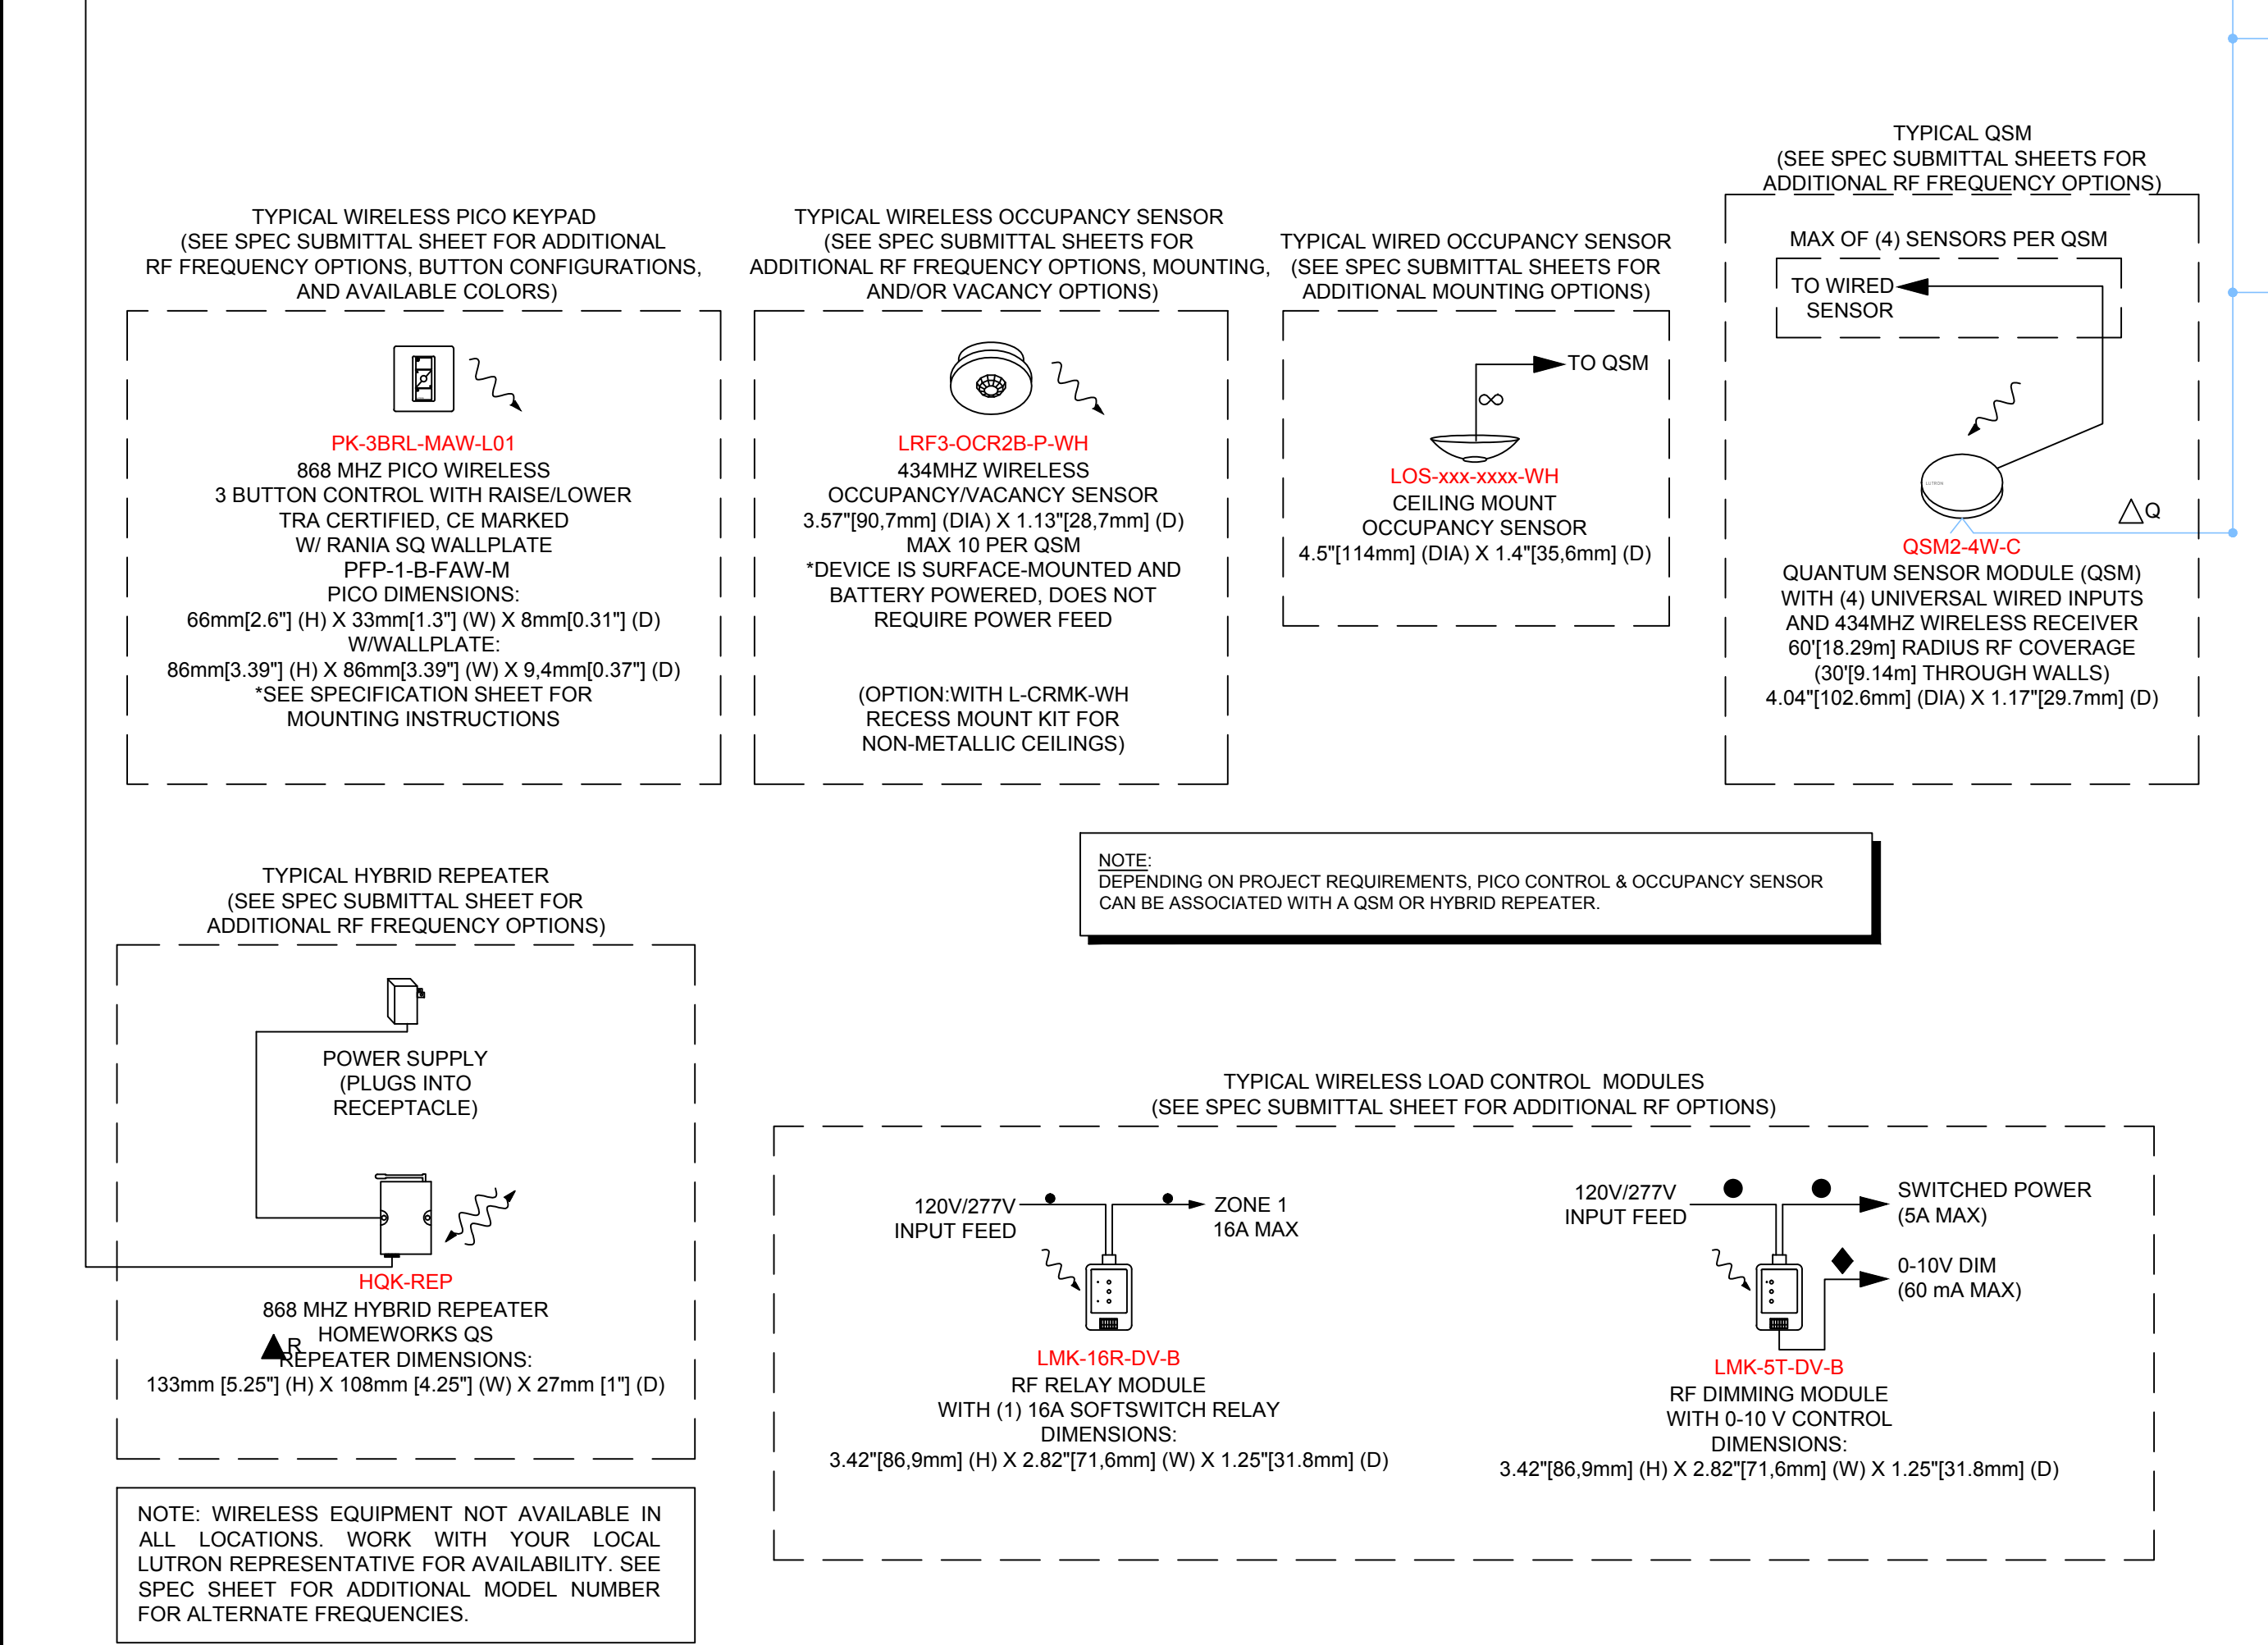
TYPICAL WIRELESS PICO KEYPAD
(SEE SPEC SUBMITTAL SHEET FOR ADDITIONAL RF FREQUENCY OPTIONS, BUTTON CONFIGURATIONS, AND AVAILABLE COLORS)

PK-3BRL-MAW-L01
868 MHZ PICO WIRELESS
3 BUTTON CONTROL WITH RAISE/LOWER
TRA CERTIFIED, CE MARKED
W/ RANIA SQ WALLPLATE
PFP-1-B-FAW-M
PICO DIMENSIONS:
66mm[2.6"] (H) X 33mm[1.3"] (W) X 8mm[0.31"] (D)
W/WALLPLATE:
86mm[3.39"] (H) X 86mm[3.39"] (W) X 9,4mm[0.37"] (D)
*SEE SPECIFICATION SHEET FOR MOUNTING INSTRUCTIONS

TYPICAL WIRELESS OCCUPANCY SENSOR
(SEE SPEC SUBMITTAL SHEETS FOR ADDITIONAL RF FREQUENCY OPTIONS, MOUNTING, AND/OR VACANCY OPTIONS)

LRF3-OCR2B-P-WH
434MHZ WIRELESS
OCCUPANCY/VACANCY SENSOR
3.57"[90,7mm] (DIA) X 1.13"[28,7mm] (D)
MAX 10 PER QSM
*DEVICE IS SURFACE-MOUNTED AND BATTERY POWERED, DOES NOT REQUIRE POWER FEED

(OPTION:WITH L-CRMK-WH RECESS MOUNT KIT FOR NON-METALLIC CEILINGS)

TYPICAL WIRED OCCUPANCY SENSOR
(SEE SPEC SUBMITTAL SHEETS FOR ADDITIONAL MOUNTING OPTIONS)

TO QSM
LOS-xxx-xxxx-WH
CEILING MOUNT
OCCUPANCY SENSOR
4.5"[114mm] (DIA) X 1.4"[35,6mm] (D)

TYPICAL QSM
(SEE SPEC SUBMITTAL SHEETS FOR ADDITIONAL RF FREQUENCY OPTIONS)

MAX OF (4) SENSORS PER QSM
TO WIRED SENSOR
Q
QSM2-4W-C
QUANTUM SENSOR MODULE (QSM)
WITH (4) UNIVERSAL WIRED INPUTS
AND 434MHZ WIRELESS RECEIVER
60'[18.29m] RADIUS RF COVERAGE
(30'[9.14m] THROUGH WALLS)
4.04"[102.6mm] (DIA) X 1.17"[29.7mm] (D)

TYPICAL HYBRID REPEATER
(SEE SPEC SUBMITTAL SHEET FOR ADDITIONAL RF FREQUENCY OPTIONS)

POWER SUPPLY
(PLUGS INTO RECEPTACLE)

HQK-REP
868 MHZ HYBRID REPEATER
HOMEWORKS QS
R
REPEATER DIMENSIONS:
133mm [5.25"] (H) X 108mm [4.25"] (W) X 27mm [1"] (D)

NOTE:
DEPENDING ON PROJECT REQUIREMENTS, PICO CONTROL & OCCUPANCY SENSOR CAN BE ASSOCIATED WITH A QSM OR HYBRID REPEATER.

TYPICAL WIRELESS LOAD CONTROL MODULES
(SEE SPEC SUBMITTAL SHEET FOR ADDITIONAL RF OPTIONS)

120V/277V
INPUT FEED
ZONE 1
16A MAX
LMK-16R-DV-B
RF RELAY MODULE
WITH (1) 16A SOFTSWITCH RELAY
DIMENSIONS:
3.42"[86,9mm] (H) X 2.82"[71,6mm] (W) X 1.25"[31.8mm] (D)

120V/277V
INPUT FEED
SWITCHED POWER
(5A MAX)
0-10V DIM
(60 mA MAX)
LMK-5T-DV-B
RF DIMMING MODULE
WITH 0-10 V CONTROL
DIMENSIONS:
3.42"[86,9mm] (H) X 2.82"[71,6mm] (W) X 1.25"[31.8mm] (D)

NOTE: WIRELESS EQUIPMENT NOT AVAILABLE IN ALL LOCATIONS. WORK WITH YOUR LOCAL LUTRON REPRESENTATIVE FOR AVAILABILITY. SEE SPEC SHEET FOR ADDITIONAL MODEL NUMBER FOR ALTERNATE FREQUENCIES.